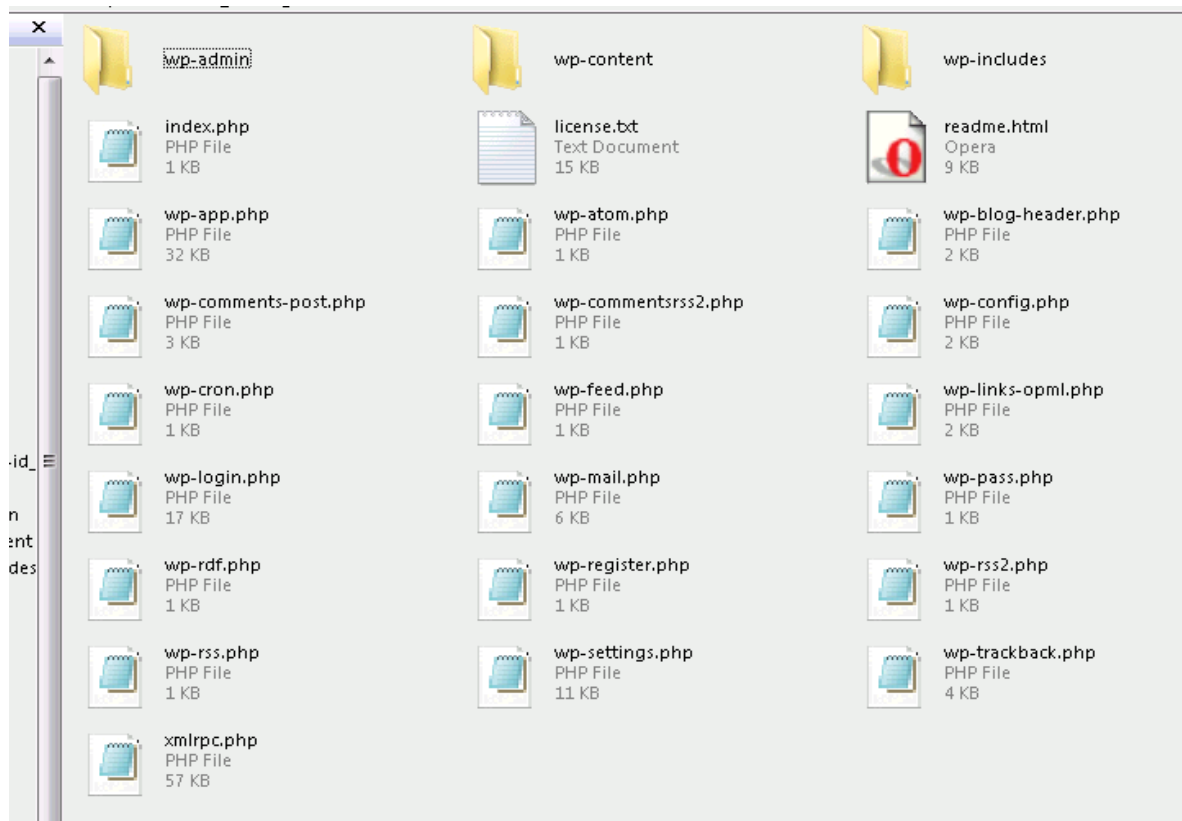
×

-id_
n
ent
des

wp-admin

wp-content

wp-includes

index.php
PHP File
1 KB

license.txt
Text Document
15 KB

readme.html
Opera
9 KB

wp-app.php
PHP File
32 KB

wp-atom.php
PHP File
1 KB

wp-blog-header.php
PHP File
2 KB

wp-comments-post.php
PHP File
3 KB

wp-commentsrss2.php
PHP File
1 KB

wp-config.php
PHP File
2 KB

wp-cron.php
PHP File
1 KB

wp-feed.php
PHP File
1 KB

wp-links-opml.php
PHP File
2 KB

wp-login.php
PHP File
17 KB

wp-mail.php
PHP File
6 KB

wp-pass.php
PHP File
1 KB

wp-rdf.php
PHP File
1 KB

wp-register.php
PHP File
1 KB

wp-rss2.php
PHP File
1 KB

wp-rss.php
PHP File
1 KB

wp-settings.php
PHP File
11 KB

wp-trackback.php
PHP File
4 KB

xmlrpc.php
PHP File
57 KB